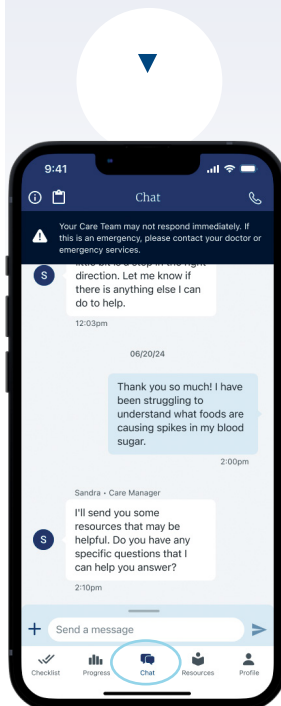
9:41

Chat

Your Care Team may not respond immediately. If this is an emergency, please contact your doctor or emergency services.

S

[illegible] direction. Let me know if there is anything else I can do to help.

12:03pm

06/20/24

Thank you so much! I have been struggling to understand what foods are causing spikes in my blood sugar.

2:00pm

Sandra • Care Manager

S

I'll send you some resources that may be helpful. Do you have any specific questions that I can help you answer?

2:10pm

+ Send a message

Checklist Progress Chat Resources Profile